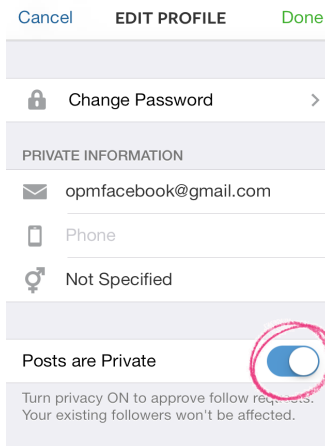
Cancel EDIT PROFILE Done

Change Password

PRIVATE INFORMATION

opmfacebook@gmail.com

Phone

Not Specified

Posts are Private

Turn privacy ON to approve follow requests. Your existing followers won't be affected.